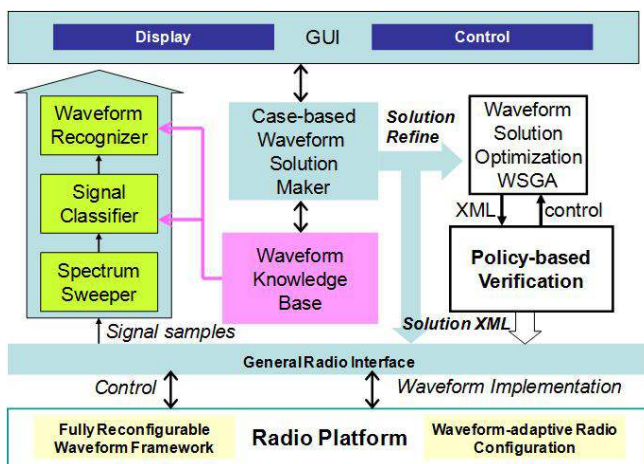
Display
GUI
Control

Waveform Recognizer
Signal Classifier
Spectrum Sweeper

Case-based Waveform Solution Maker

Solution Refine

Waveform Solution Optimization WSGA

XML
control

Waveform Knowledge Base

Policy-based Verification

Signal samples
Solution XML

General Radio Interface

Control
Waveform Implementation

Fully Reconfigurable Waveform Framework
Radio Platform
Waveform-adaptive Radio Configuration